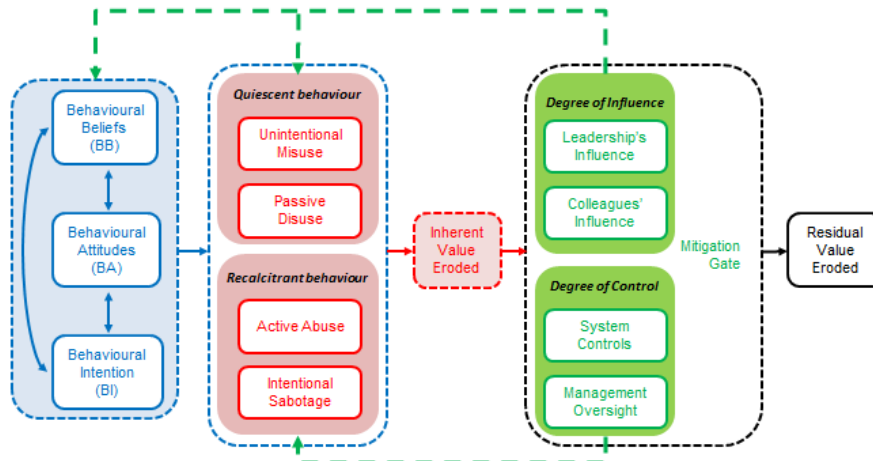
Behavioural Beliefs (BB)

Behavioural Attitudes (BA)

Behavioural Intention (BI)

Quiescent behaviour

Unintentional Misuse

Passive Disuse

Recalcitrant behaviour

Active Abuse

Intentional Sabotage

Inherent Value Eroded

Degree of Influence

Leadership's Influence

Colleagues' Influence

Degree of Control

System Controls

Management Oversight

Mitigation Gate

Residual Value Eroded